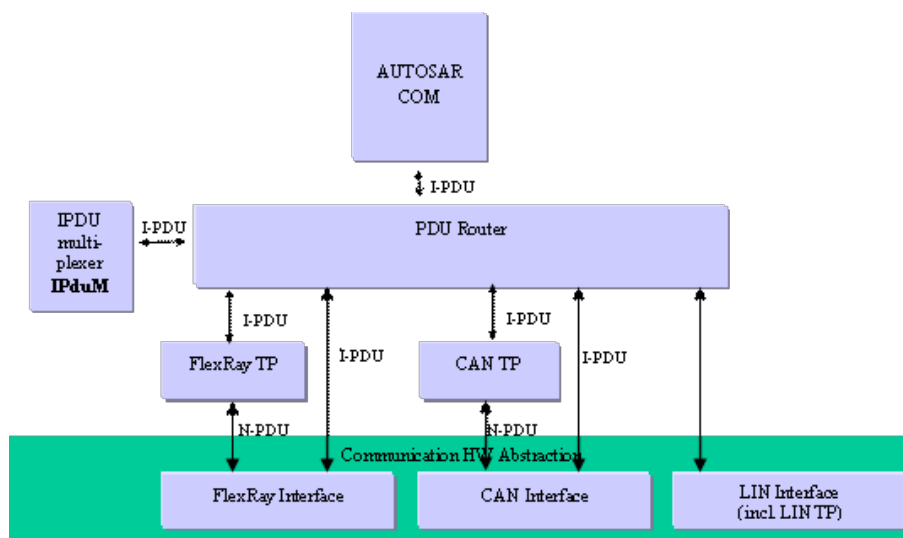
AUTOSAR COM

I-PDU

IPDU multiplexer **IPduM**

I-PDU

PDU Router

I-PDU

I-PDU

I-PDU

I-PDU

FlexRay TP

CAN TP

N-PDU

N-PDU

Communication HW Abstraction

FlexRay Interface

CAN Interface

LIN Interface (incl. LIN TP)